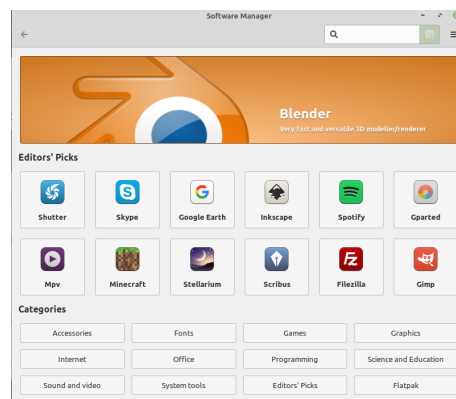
Software Manager

Blender
Very fast and versatile 3D modeller/renderer

Editors' Picks

Shutter
Skype
Google Earth
Inkscape
Spotify
Gparted
Mpv
Minecraft
Stellarium
Scribus
Filezilla
Gimp

Categories

Accessories
Fonts
Games
Graphics
Internet
Office
Programming
Science and Education
Sound and video
System tools
Editors' Picks
Flatpak